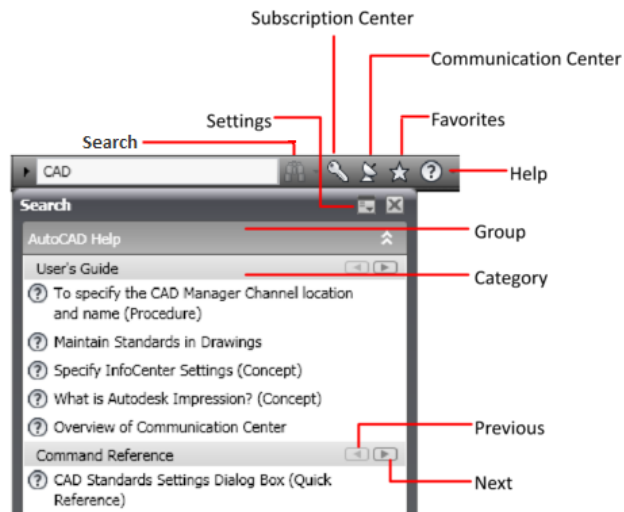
Subscription Center

Communication Center

Settings

Favorites

Search

CAD

Help

Search

AutoCAD Help

Group

User's Guide

Category

To specify the CAD Manager Channel location and name (Procedure)

Maintain Standards in Drawings

Specify InfoCenter Settings (Concept)

What is Autodesk Impression? (Concept)

Overview of Communication Center

Previous

Command Reference

CAD Standards Settings Dialog Box (Quick Reference)

Next